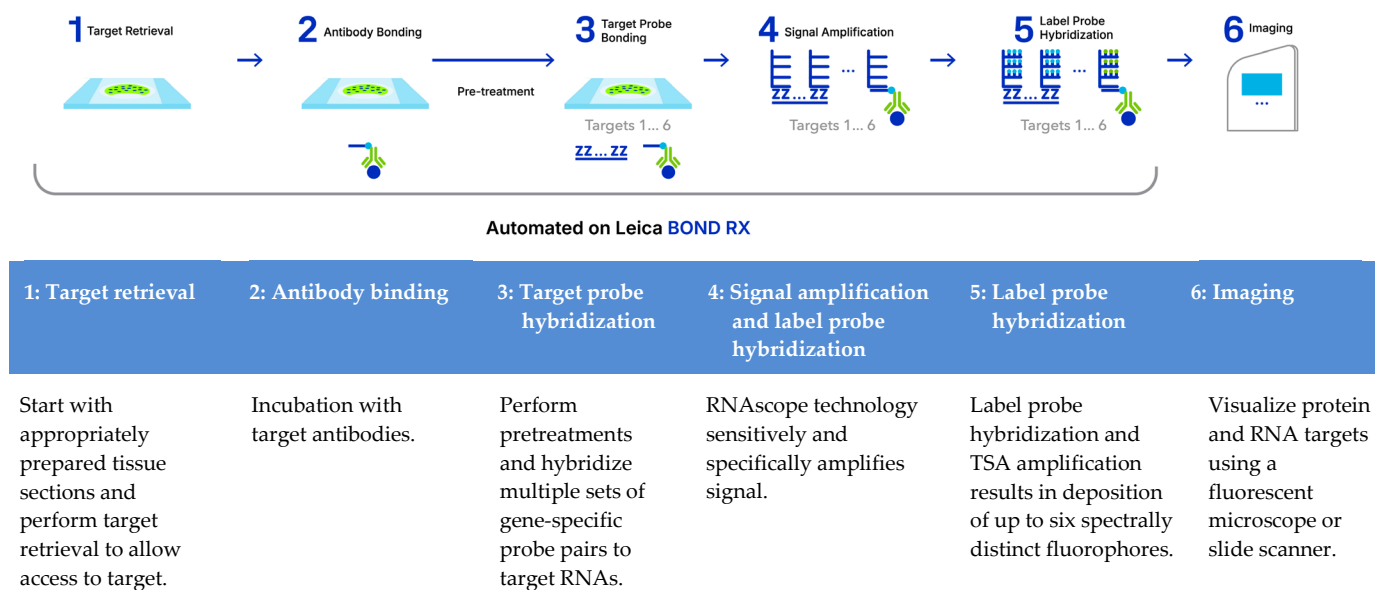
1 Target Retrieval

2 Antibody Bonding

Pre-treatment

3 Target Probe Bonding

Targets 1... 6

ZZ... ZZ

4 Signal Amplification

ZZ... ZZ

Targets 1... 6

5 Label Probe Hybridization

ZZ... ZZ

Targets 1... 6

6 Imaging

Automated on Leica BOND RX

| 1: Target retrieval | 2: Antibody binding | 3: Target probe hybridization | 4: Signal amplification and label probe hybridization | 5: Label probe hybridization | 6: Imaging |
|---|---|---|---|---|---|
| Start with appropriately prepared tissue sections and perform target retrieval to allow access to target. | Incubation with target antibodies. | Perform pretreatments and hybridize multiple sets of gene-specific probe pairs to target RNAs. | RNAscope technology sensitively and specifically amplifies signal. | Label probe hybridization and TSA amplification results in deposition of up to six spectrally distinct fluorophores. | Visualize protein and RNA targets using a fluorescent microscope or slide scanner. |